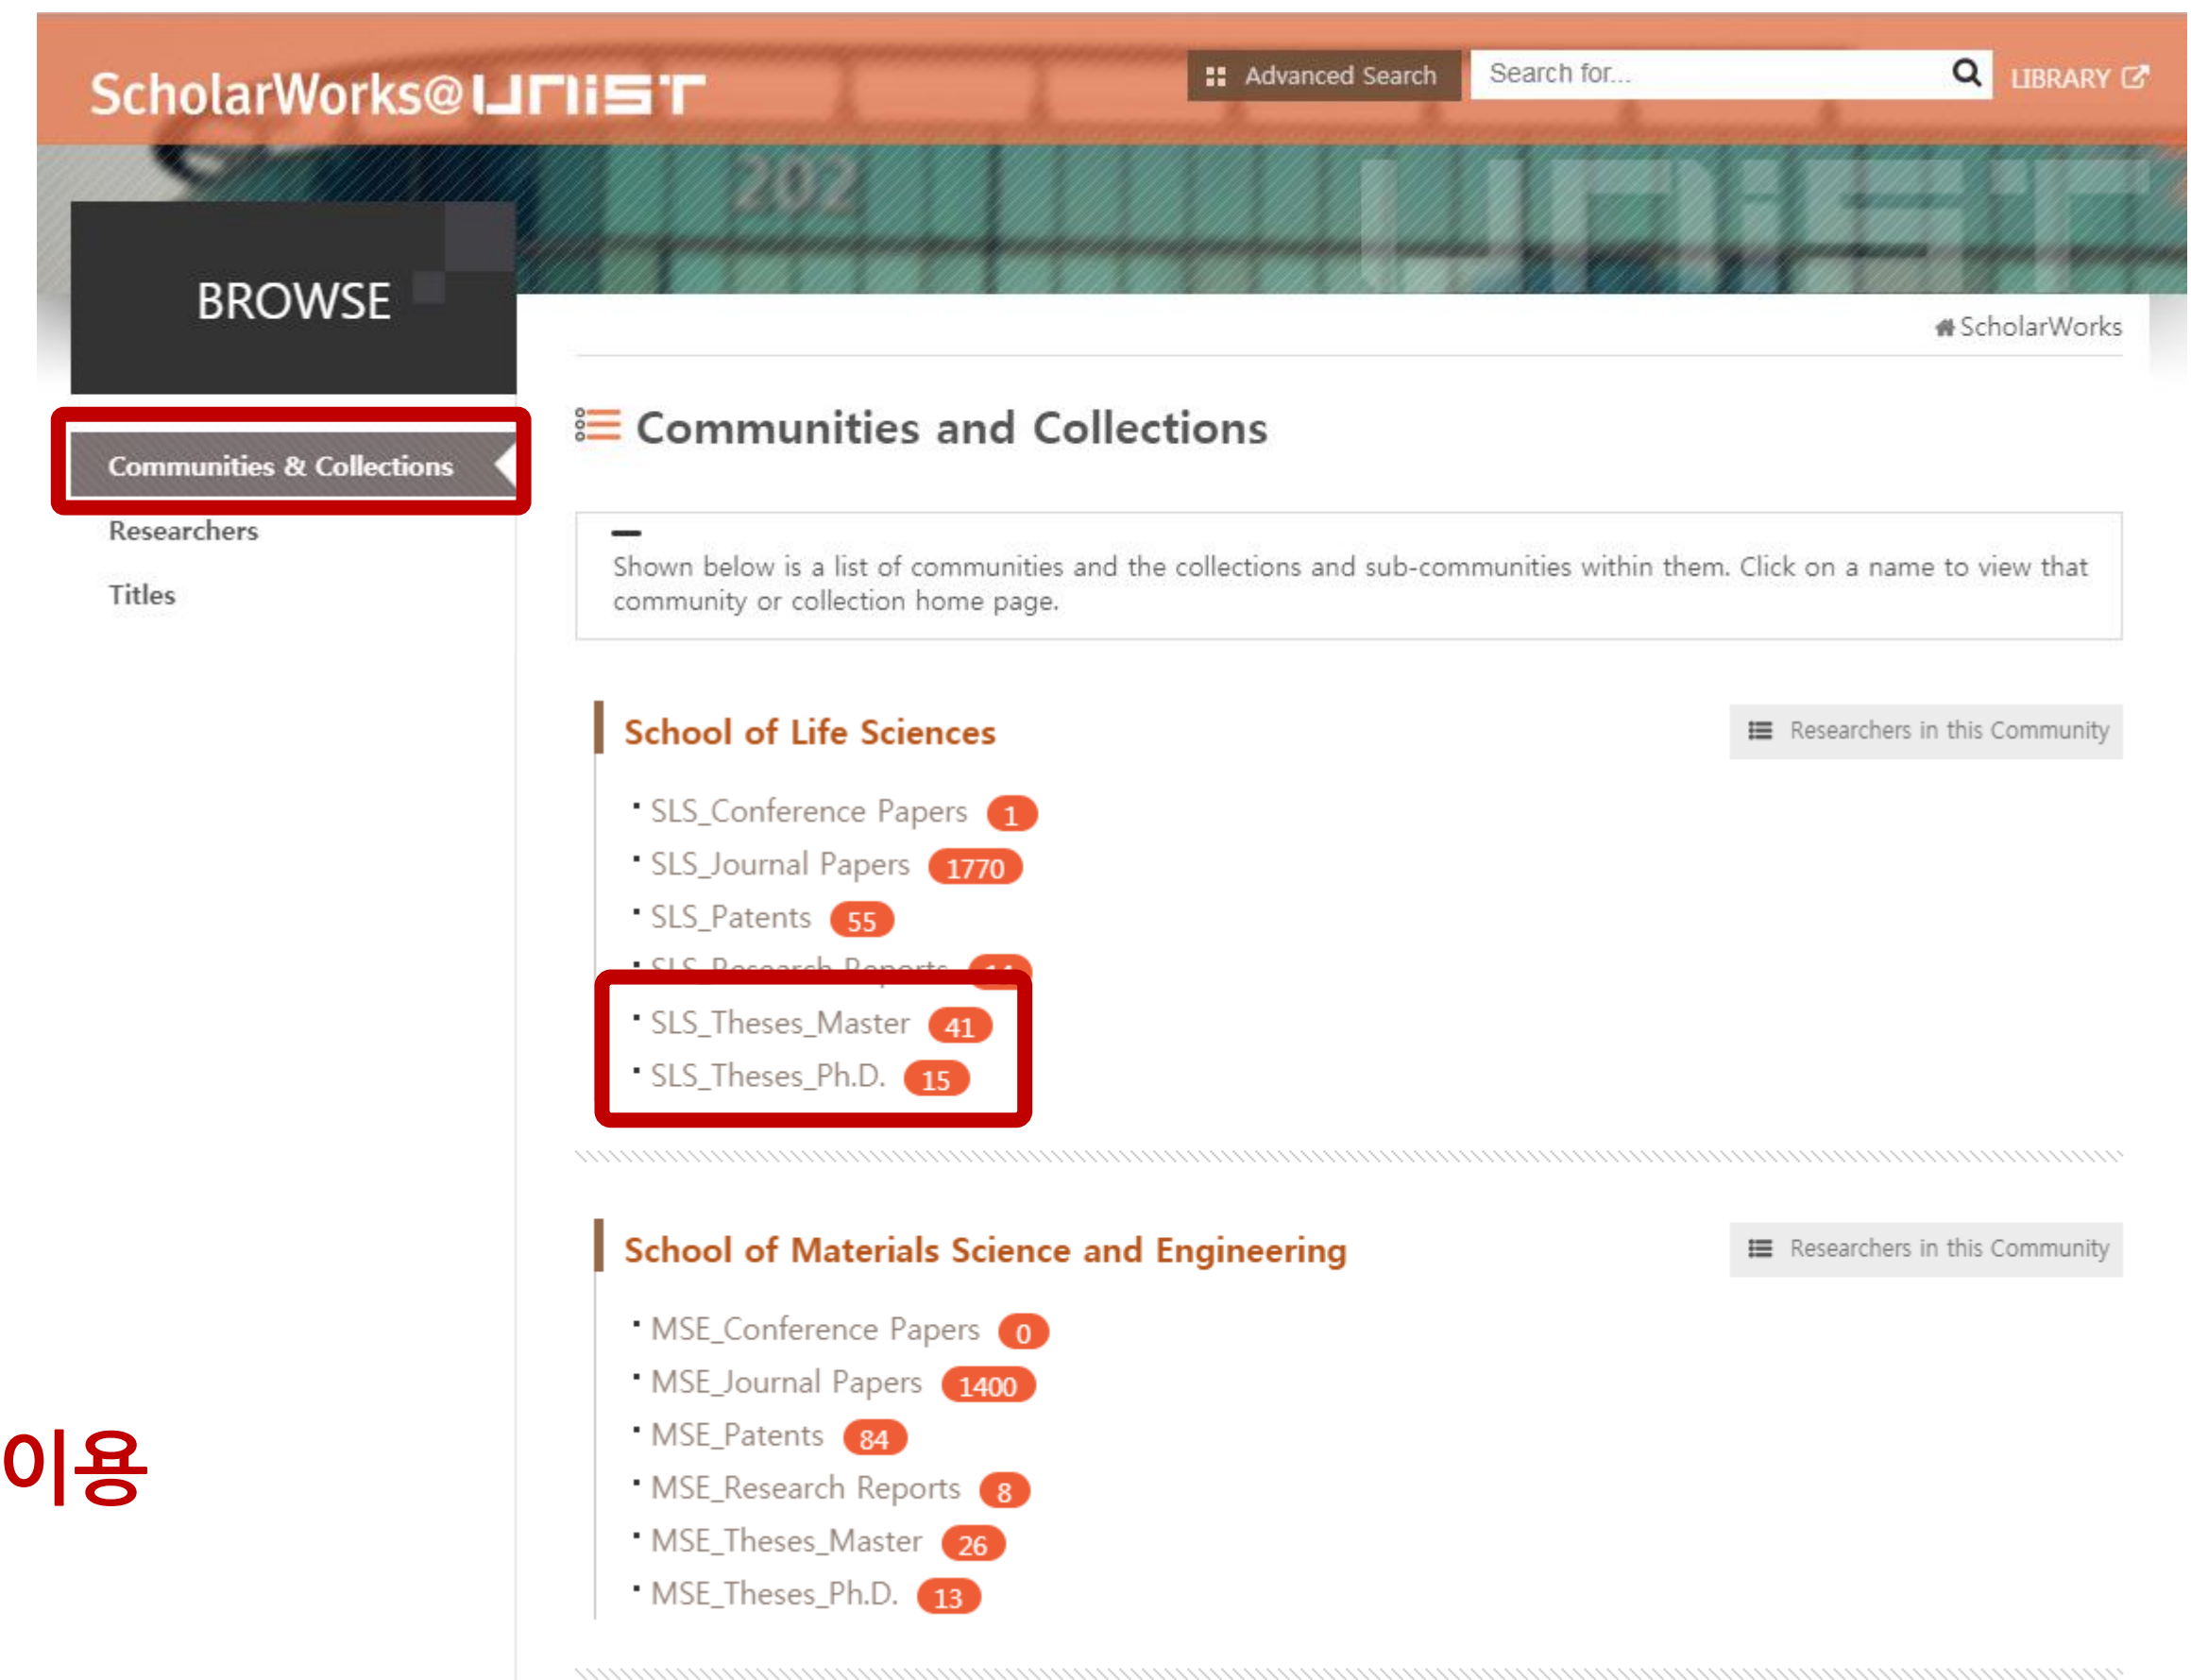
ScholarWorks@UNIST

Advanced Search

Search for...

LIBRARY

202

BROWSE

Communities & Collections

Researchers

Titles

ScholarWorks

Communities and Collections

Shown below is a list of communities and the collections and sub-communities within them. Click on a name to view that community or collection home page.

School of Life Sciences

Researchers in this Community

· SLS_Conference Papers 1
· SLS_Journal Papers 1770
· SLS_Patents 55
· SLS_Research Reports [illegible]
· SLS_Theses_Master 41
· SLS_Theses_Ph.D. 15

School of Materials Science and Engineering

Researchers in this Community

· MSE_Conference Papers 0
· MSE_Journal Papers 1400
· MSE_Patents 84
· MSE_Research Reports 8
· MSE_Theses_Master 26
· MSE_Theses_Ph.D. 13

이용